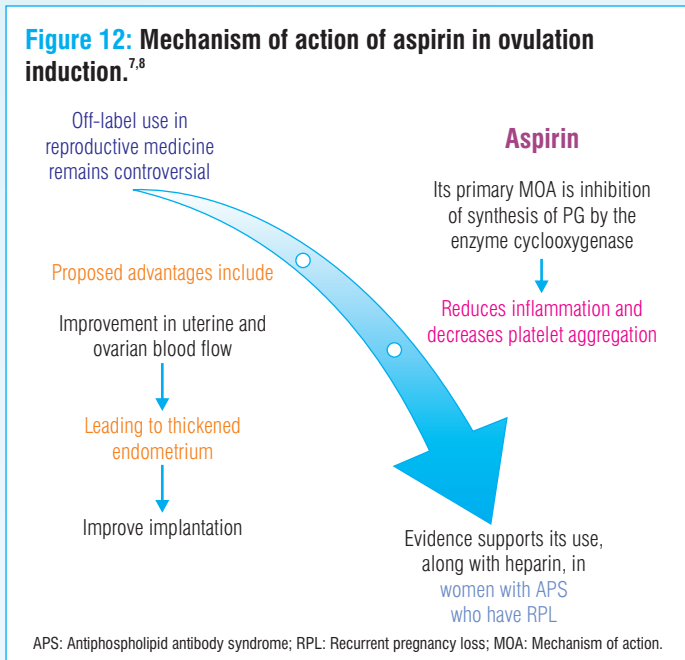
Figure 12: Mechanism of action of aspirin in ovulation induction.$^{7,8}$

Off-label use in reproductive medicine remains controversial

Aspirin

Its primary MOA is inhibition of synthesis of PG by the enzyme cyclooxygenase

Reduces inflammation and decreases platelet aggregation

Proposed advantages include

Improvement in uterine and ovarian blood flow

Leading to thickened endometrium

Improve implantation

Evidence supports its use, along with heparin, in women with APS who have RPL

APS: Antiphospholipid antibody syndrome; RPL: Recurrent pregnancy loss; MOA: Mechanism of action.